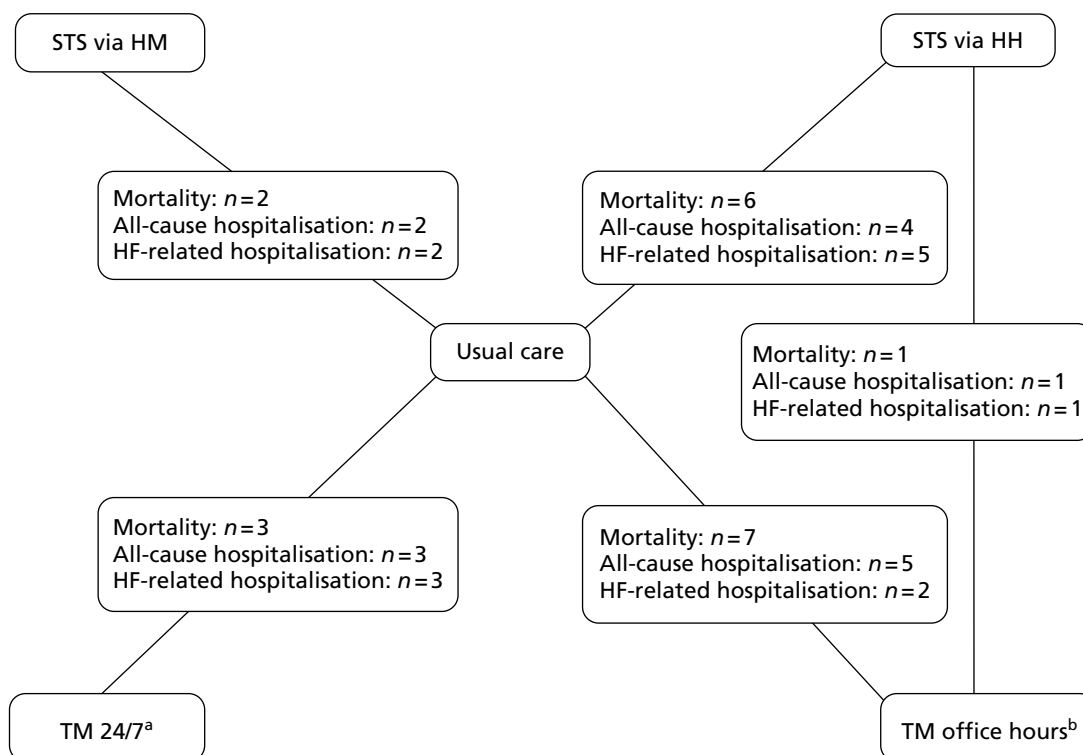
STS via HM

STS via HH

Mortality: $n=2$
All-cause hospitalisation: $n=2$
HF-related hospitalisation: $n=2$

Mortality: $n=6$
All-cause hospitalisation: $n=4$
HF-related hospitalisation: $n=5$

Usual care

Mortality: $n=1$
All-cause hospitalisation: $n=1$
HF-related hospitalisation: $n=1$

Mortality: $n=3$
All-cause hospitalisation: $n=3$
HF-related hospitalisation: $n=3$

Mortality: $n=7$
All-cause hospitalisation: $n=5$
HF-related hospitalisation: $n=2$

TM 24/7$^a$

TM office hours$^b$